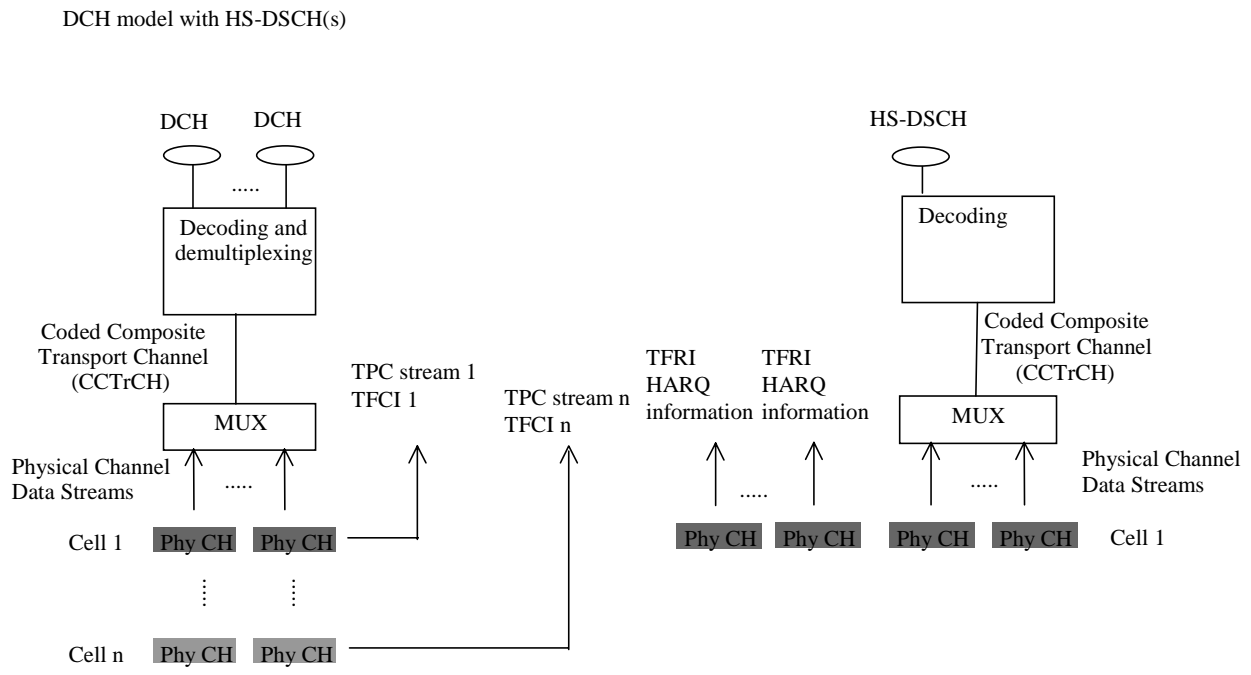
DCH model with HS-DSCH(s)

DCH DCH

.....

Decoding and demultiplexing

Coded Composite Transport Channel (CCTrCH)

MUX

Physical Channel Data Streams

.....

Cell 1 Phy CH Phy CH

Cell n Phy CH Phy CH

TPC stream 1
TFCI 1

TPC stream n
TFCI n

TFRI
HARQ
information

TFRI
HARQ
information

.....

Phy CH Phy CH

HS-DSCH

Decoding

Coded Composite Transport Channel (CCTrCH)

MUX

.....

Physical Channel Data Streams

Phy CH Phy CH Cell 1